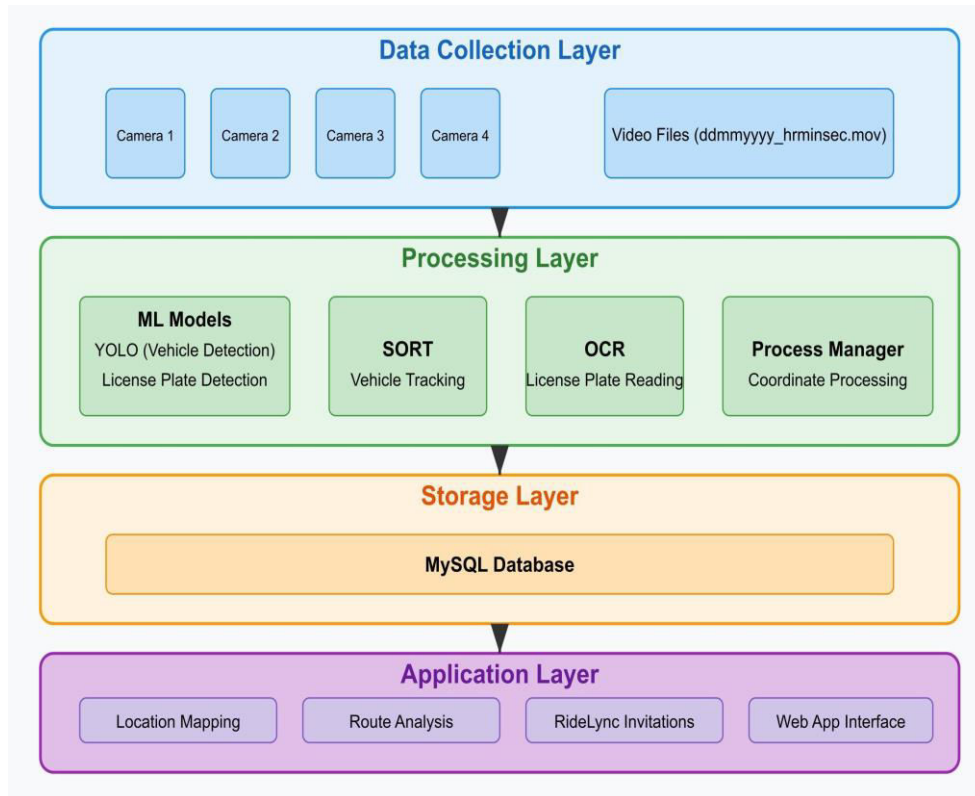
Data Collection Layer

Camera 1

Camera 2

Camera 3

Camera 4

Video Files (ddmmyyyy_hrminsec.mov)

Processing Layer

ML Models
YOLO (Vehicle Detection)
License Plate Detection

SORT
Vehicle Tracking

OCR
License Plate Reading

Process Manager
Coordinate Processing

Storage Layer

MySQL Database

Application Layer

Location Mapping

Route Analysis

RideLync Invitations

Web App Interface